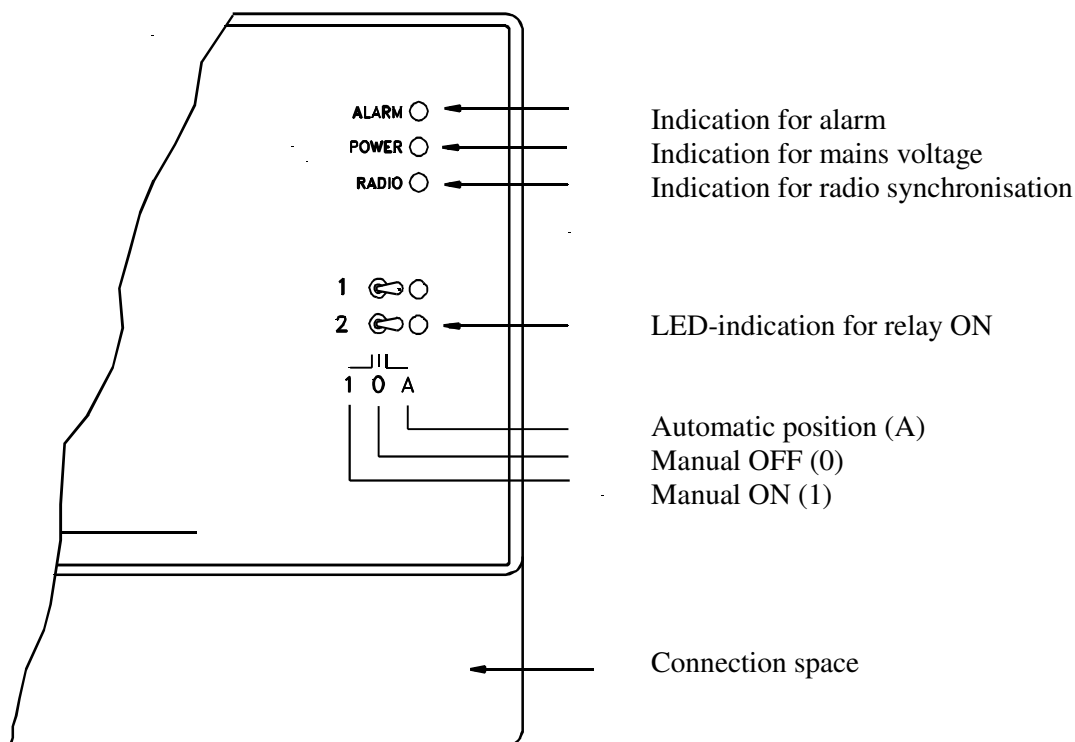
ALARM
POWER
RADIO

1
2
1 0 A

Indication for alarm
Indication for mains voltage
Indication for radio synchronisation

LED-indication for relay ON

Automatic position (A)
Manual OFF (0)
Manual ON (1)

Connection space